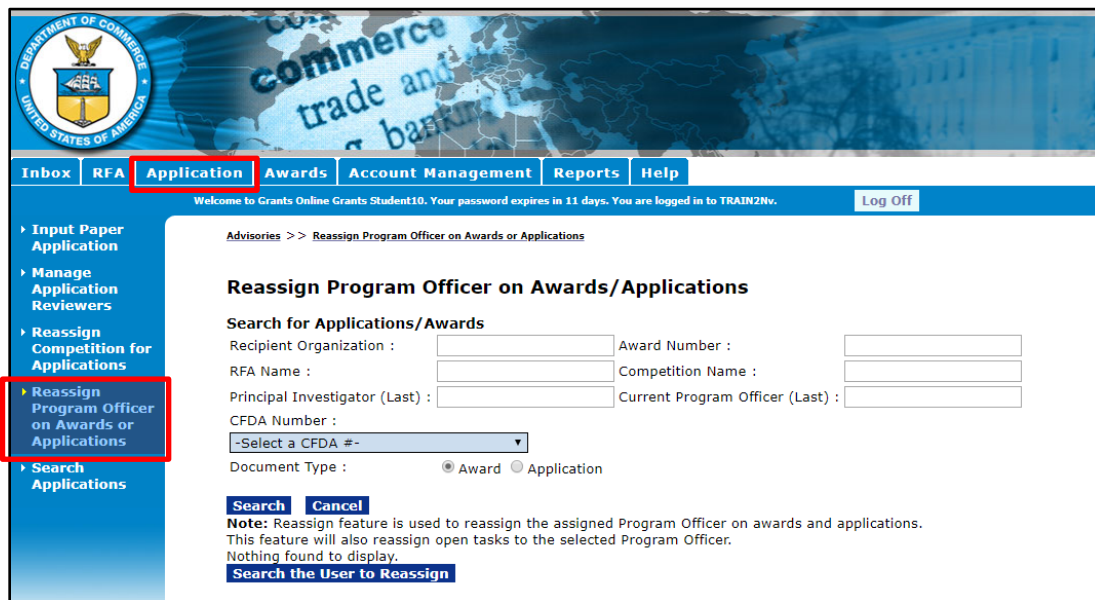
DEPARTMENT OF COMMERCE
UNITED STATES OF AMERICA

commerce
trade and
banking

Inbox | RFA | Application | Awards | Account Management | Reports | Help

Welcome to Grants Online Grants Student10. Your password expires in 11 days. You are logged in to TRAIN2Nv.

Log Off

Input Paper Application

Manage Application Reviewers

Reassign Competition for Applications

Reassign Program Officer on Awards or Applications

Search Applications

Advisories >> Reassign Program Officer on Awards or Applications

Reassign Program Officer on Awards/Applications

Search for Applications/Awards

Recipient Organization :

Award Number :

RFA Name :

Competition Name :

Principal Investigator (Last) :

Current Program Officer (Last) :

CFDA Number :

-Select a CFDA #-

Document Type : Award Application

Search Cancel

Note: Reassign feature is used to reassign the assigned Program Officer on awards and applications. This feature will also reassign open tasks to the selected Program Officer.

Nothing found to display.

Search the User to Reassign